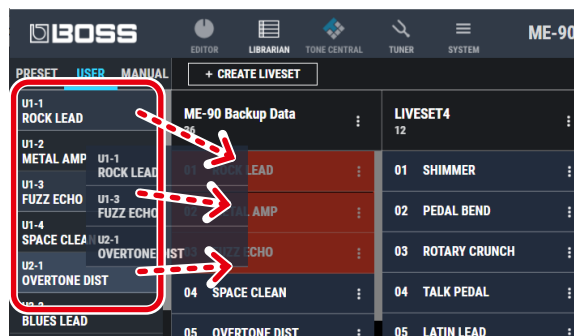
BOSS

EDITOR LIBRARIAN TONE CENTRAL TUNER SYSTEM

ME-90

PRESET USER MANUAL

+ CREATE LIVESET

U1-1
ROCK LEAD

U1-2
METAL AMP

U1-3
FUZZ ECHO

U1-4
SPACE CLEAN

U2-1
OVERTONE DIST

U2-2
BLUES LEAD

U1-1
ROCK LEAD

U1-3
FUZZ ECHO

U2-1
OVERTONE DIST

ME-90 Backup Data
26

01 ROCK LEAD

02 METAL AMP

03 FUZZ ECHO

04 SPACE CLEAN

05 OVERTONE DIST

LIVESET4
12

01 SHIMMER

02 PEDAL BEND

03 ROTARY CRUNCH

04 TALK PEDAL

05 LATIN LEAD